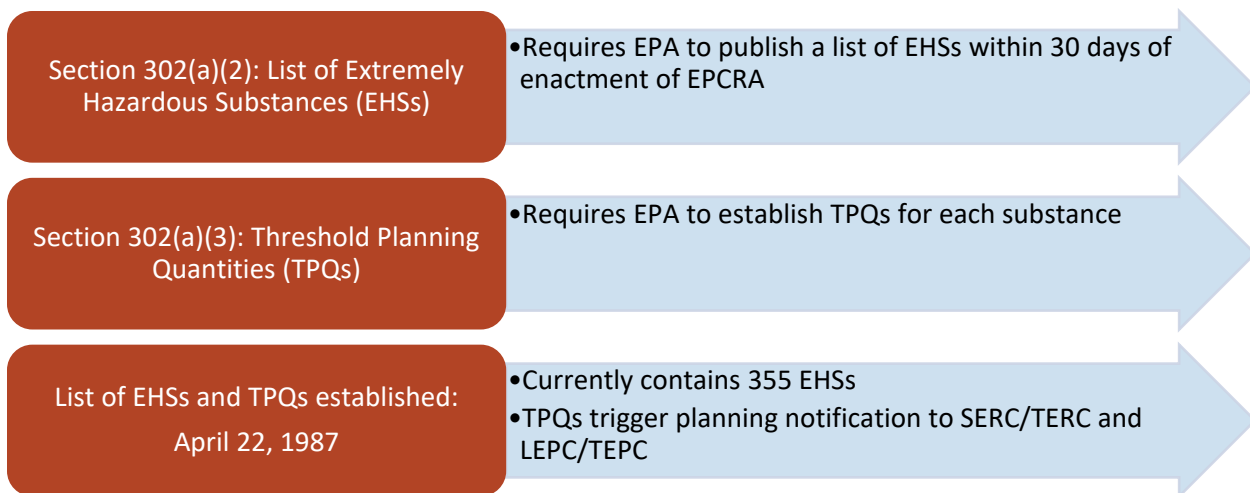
Section 302(a)(2): List of Extremely Hazardous Substances (EHSs)

•Requires EPA to publish a list of EHSs within 30 days of enactment of EPCRA

Section 302(a)(3): Threshold Planning Quantities (TPQs)

•Requires EPA to establish TPQs for each substance

List of EHSs and TPQs established:

April 22, 1987

•Currently contains 355 EHSs

•TPQs trigger planning notification to SERC/TERC and LEPC/TEPC